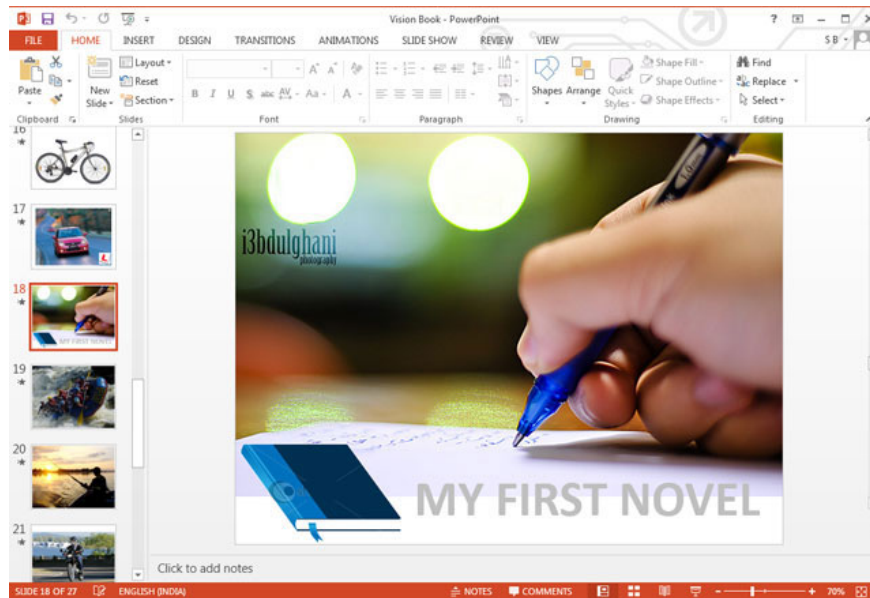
Vision Book - PowerPoint

? – □ ×

FILE HOME INSERT DESIGN TRANSITIONS ANIMATIONS SLIDE SHOW REVIEW VIEW S B

Paste
Layout
Reset
New Slide
Section
Clipboard
Slides
B I U S abc AV Aa A
Font
Paragraph
Shapes Arrange Quick Styles
Shape Fill
Shape Outline
Shape Effects
Drawing
Find
Replace
Select
Editing

16
17
18
19
20
21

MY FIRST NOVEL

i3bdulghani
photography

MY FIRST NOVEL

Click to add notes

SLIDE 18 OF 27 ENGLISH (INDIA) NOTES COMMENTS 70%